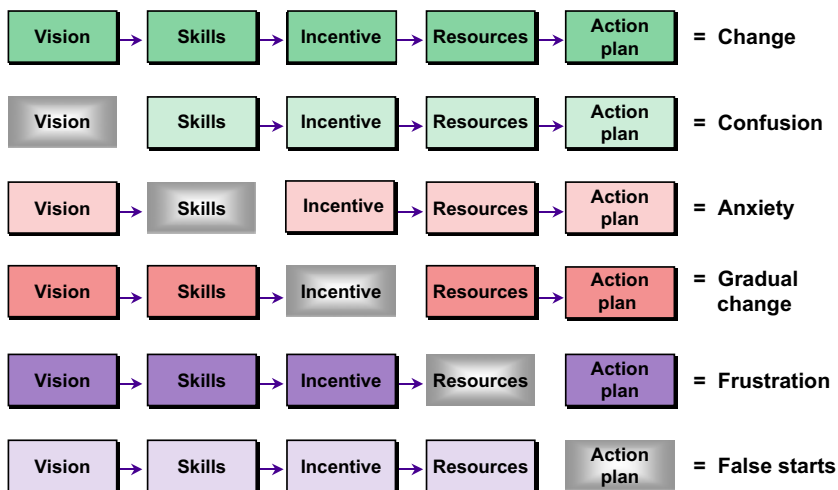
Vision → Skills → Incentive → Resources → Action plan = Change

Vision Skills → Incentive → Resources → Action plan = Confusion

Vision → Skills Incentive → Resources → Action plan = Anxiety

Vision → Skills → Incentive Resources → Action plan = Gradual change

Vision → Skills → Incentive → Resources Action plan = Frustration

Vision → Skills → Incentive → Resources Action plan = False starts